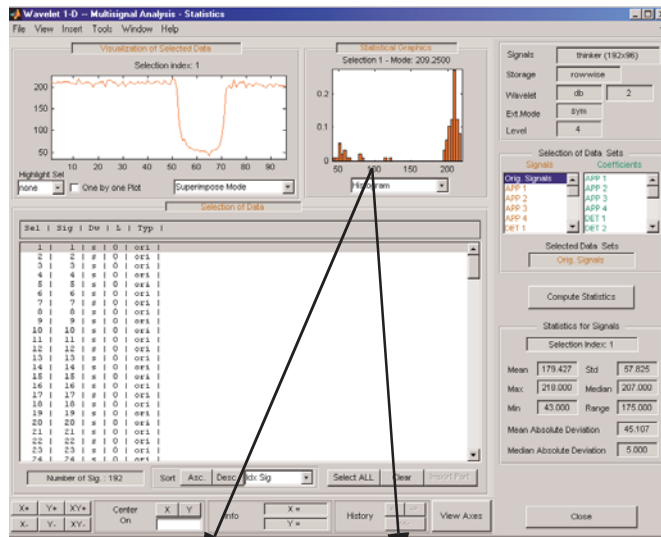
Wavelet 1-D -- Multisignal Analysis - Statistics

File View Insert Tools Window Help

Visualization of Selected Data

Selection index: 1

200
150
100
50

10 20 30 40 50 60 70 80 90

Highlight Sel

none

One by one Plot

Superimpose Mode

Statistical Graphics

Selection 1 - Mode: 209.2500

0.2
0.1
0

50 100 150 200

Histogram

Selection of Data

| Sel | Sig | Dw | L | Typ |
|---|---|---|---|---|
| 1 | 1 | s | 0 | ori |
| 2 | 2 | s | 0 | ori |
| 3 | 3 | s | 0 | ori |
| 4 | 4 | s | 0 | ori |
| 5 | 5 | s | 0 | ori |
| 6 | 6 | s | 0 | ori |
| 7 | 7 | s | 0 | ori |
| 8 | 8 | s | 0 | ori |
| 9 | 9 | s | 0 | ori |
| 10 | 10 | s | 0 | ori |
| 11 | 11 | s | 0 | ori |
| 12 | 12 | s | 0 | ori |
| 13 | 13 | s | 0 | ori |
| 14 | 14 | s | 0 | ori |
| 15 | 15 | s | 0 | ori |
| 16 | 16 | s | 0 | ori |
| 17 | 17 | s | 0 | ori |
| 18 | 18 | s | 0 | ori |
| 19 | 19 | s | 0 | ori |
| 20 | 20 | s | 0 | ori |
| 21 | 21 | s | 0 | ori |
| 22 | 22 | s | 0 | ori |
| 23 | 23 | s | 0 | ori |
| 24 | 24 | s | 0 | ori |

Number of Sig.: 192

Sort Asc. Desc. Idx Sig

Select ALL Clear Import Part

Signals thinker (192x96)

Storage rowwise

Wavelet db 2

Ext.Mode sym

Level 4

Selection of Data Sets

Signals

Coefficients

Orig. Signals
APP 1
APP 2
APP 3
APP 4
DET 1

APP 1
APP 2
APP 3
APP 4
DET 1
DET 2

Selected Data Sets

Orig. Signals

Compute Statistics

Statistics for Signals

Selection Index: 1

Mean 179.427 Std 57.825

Max 218.000 Median 207.000

Min 43.000 Range 175.000

Mean Absolute Deviation 45.107

Median Absolute Deviation 5.000

X+ Y+ XY+

X- Y- XY-

Center On

X Y

Info

X =

Y =

History

View Axes

Close